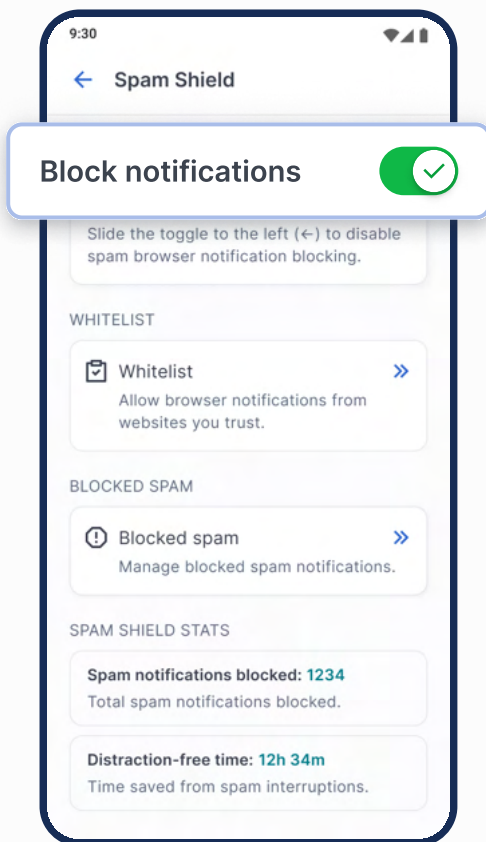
9:30

Spam Shield

Block notifications

Slide the toggle to the left (←) to disable spam browser notification blocking.

WHITELIST

Whitelist
Allow browser notifications from websites you trust.

BLOCKED SPAM

Blocked spam
Manage blocked spam notifications.

SPAM SHIELD STATS

Spam notifications blocked: 1234
Total spam notifications blocked.

Distraction-free time: 12h 34m
Time saved from spam interruptions.